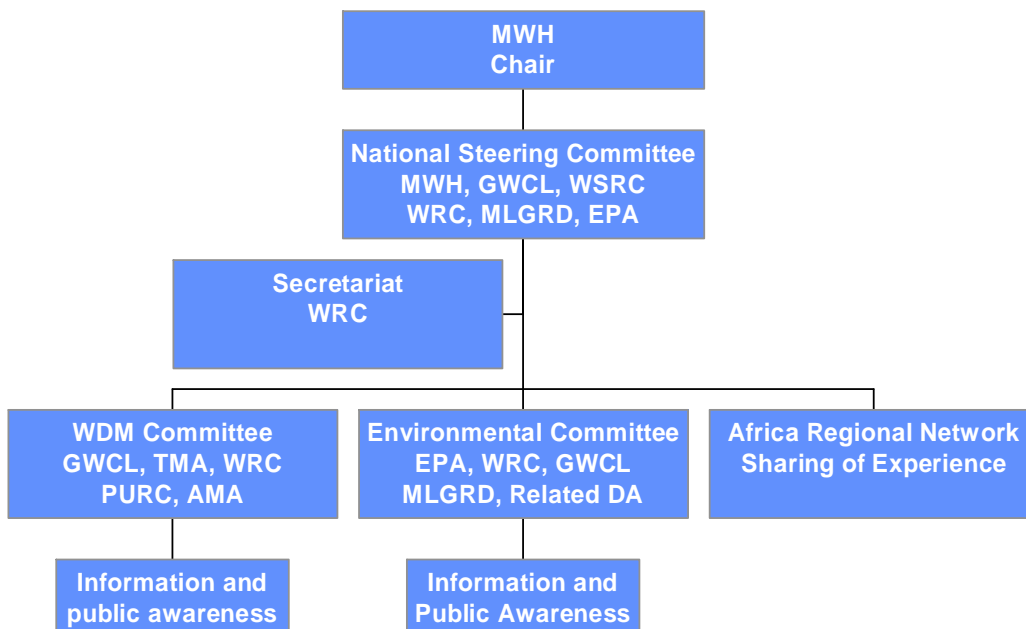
MWH
Chair

National Steering Committee
MWH, GWCL, WSRC
WRC, MLGRD, EPA

Secretariat
WRC

WDM Committee
GWCL, TMA, WRC
PURC, AMA

Environmental Committee
EPA, WRC, GWCL
MLGRD, Related DA

Africa Regional Network
Sharing of Experience

Information and
public awareness

Information and
Public Awareness